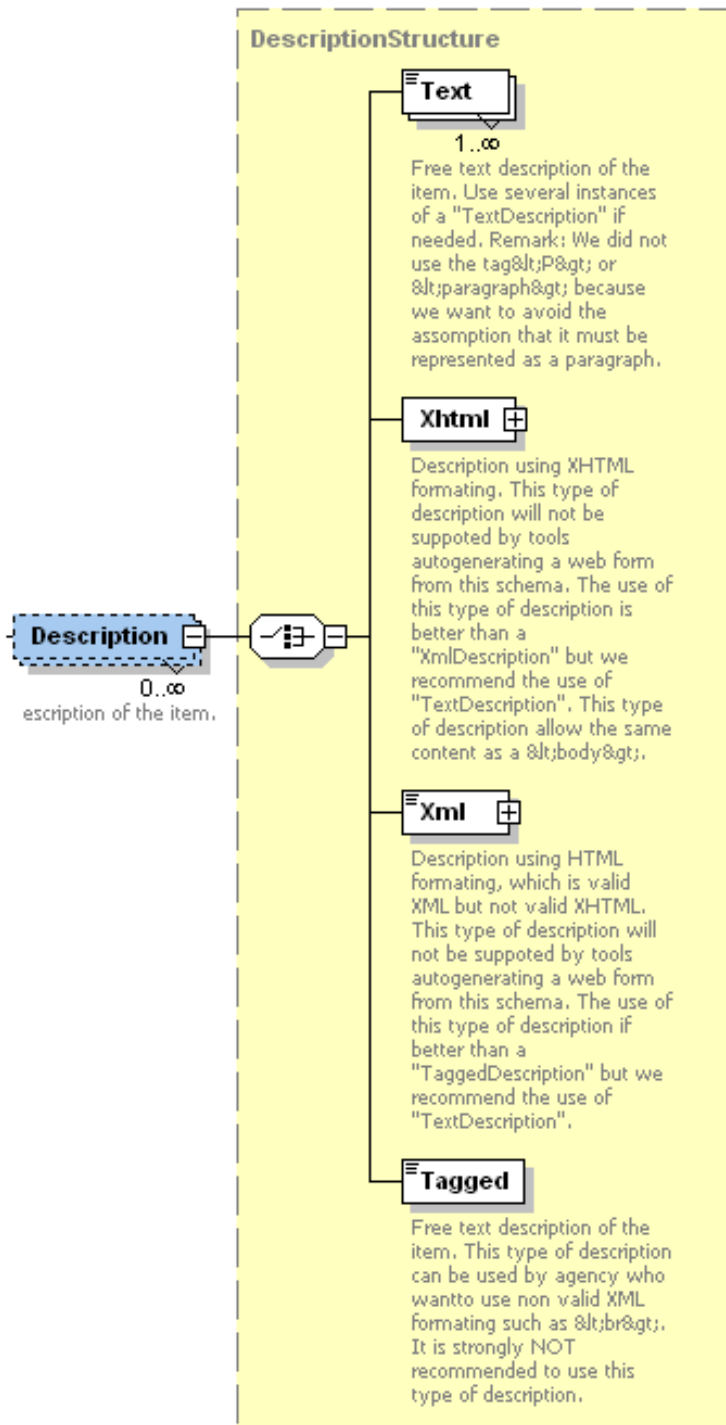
DescriptionStructure

Text

1..∞

Free text description of the item. Use several instances of a "TextDescription" if needed. Remark: We did not use the tag&lt;P&gt; or &lt;paragraph&gt; because we want to avoid the assomption that it must be represented as a paragraph.

Xhtml

Description using XHTML formating. This type of description will not be suppoted by tools autogenerating a web form from this schema. The use of this type of description is better than a "XmlDescription" but we recommend the use of "TextDescription". This type of description allow the same content as a &lt;body&gt;.

Description

0..∞

escription of the item.

Xml

Description using HTML formating, which is valid XML but not valid XHTML. This type of description will not be suppoted by tools autogenerating a web form from this schema. The use of this type of description if better than a "TaggedDescription" but we recommend the use of "TextDescription".

Tagged

Free text description of the item. This type of description can be used by agency who wantto use non valid XML formating such as &lt;br&gt;. It is strongly NOT recommended to use this type of description.